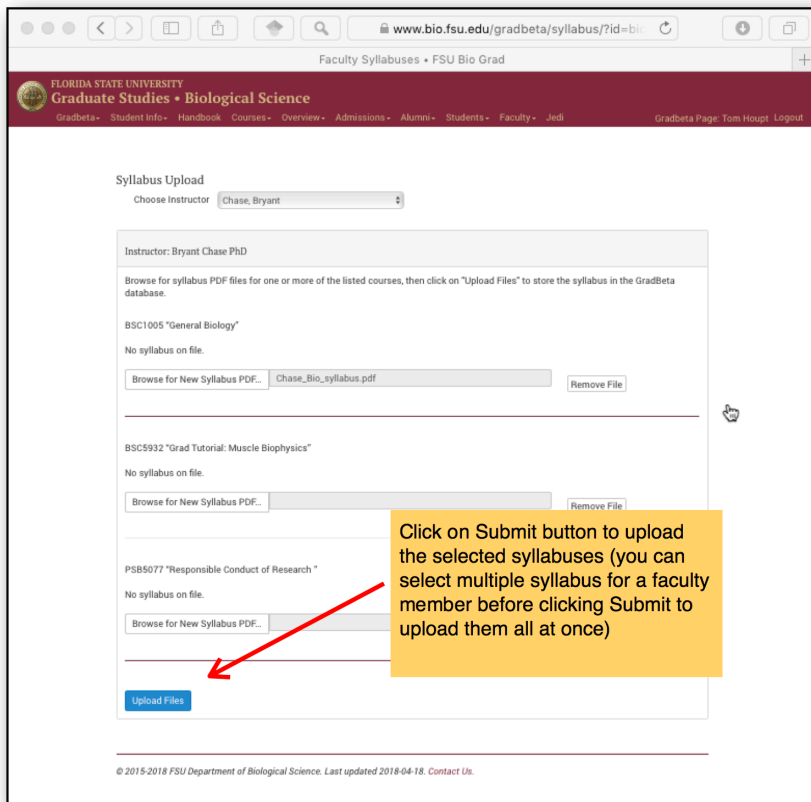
www.bio.fsu.edu/gradbeta/syllabus/?id=bi

Faculty Syllabuses • FSU Bio Grad

FLORIDA STATE UNIVERSITY
Graduate Studies • Biological Science

Gradbeta▾ Student Info▾ Handbook Courses▾ Overview▾ Admissions▾ Alumni▾ Students▾ Faculty▾ Jedi

Gradbeta Page: Tom Houpt Logout

Syllabus Upload

Choose Instructor Chase, Bryant

Instructor: Bryant Chase PhD

Browse for syllabus PDF files for one or more of the listed courses, then click on "Upload Files" to store the syllabus in the GradBeta database.

BSC1005 "General Biology"

No syllabus on file.

Browse for New Syllabus PDF... Chase_Bio_syllabus.pdf Remove File

BSC5932 "Grad Tutorial: Muscle Biophysics"

No syllabus on file.

Browse for New Syllabus PDF... Remove File

PSB5077 "Responsible Conduct of Research "

No syllabus on file.

Browse for New Syllabus PDF...

Click on Submit button to upload the selected syllabuses (you can select multiple syllabus for a faculty member before clicking Submit to upload them all at once)

Upload Files

© 2015-2018 FSU Department of Biological Science. Last updated 2018-04-18. Contact Us.